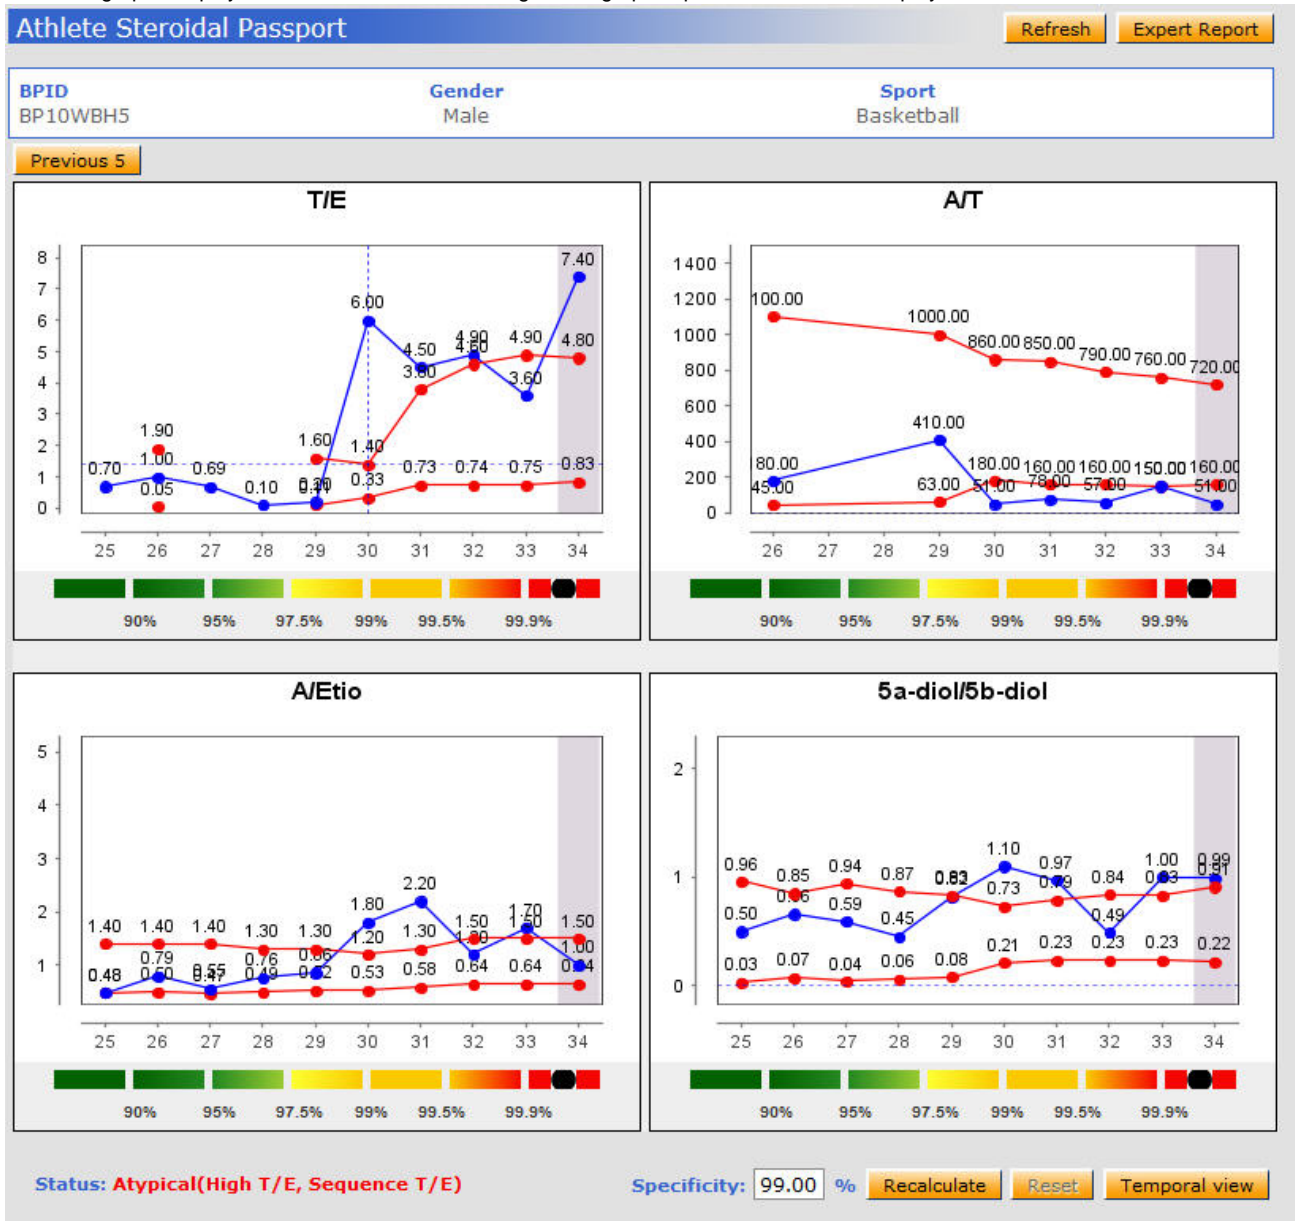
Athlete Steroidal Passport

Refresh Expert Report

BPID
BP10WBH5

Gender
Male

Sport
Basketball

Previous 5

T/E

8 7 6 5 4 3 2 1 0

7.40
6.00
4.50
3.80
4.90
4.60
4.90
3.60
4.80
1.90
1.00
0.05
0.70
0.69
0.10
1.60
0.20
0.11
1.40
0.33
0.73
0.74
0.75
0.83

25 26 27 28 29 30 31 32 33 34

90% 95% 97.5% 99% 99.5% 99.9%

A/T

1400 1200 1000 800 600 400 200 0

100.00
1000.00
860.00
850.00
790.00
760.00
720.00
410.00
180.00
45.00
63.00
180.00
51.00
160.00
78.00
160.00
57.00
150.00
160.00
51.00

26 27 28 29 30 31 32 33 34

90% 95% 97.5% 99% 99.5% 99.9%

A/Etio

5 4 3 2 1

1.40
1.40
1.40
1.30
1.30
1.80
1.20
2.20
1.30
1.50
1.30
1.70
1.50
1.50
1.00
0.48
0.79
0.50
0.55
0.47
0.76
0.49
0.86
0.82
0.53
0.58
0.64
0.64
0.64

25 26 27 28 29 30 31 32 33 34

90% 95% 97.5% 99% 99.5% 99.9%

5a-diol/5b-diol

2 1 0

0.96
0.85
0.76
0.94
0.87
0.83
0.82
1.10
0.73
0.97
0.79
0.84
1.00
0.83
0.99
0.91
0.50
0.59
0.45
0.49
0.03
0.07
0.04
0.06
0.08
0.21
0.23
0.23
0.23
0.22

25 26 27 28 29 30 31 32 33 34

90% 95% 97.5% 99% 99.5% 99.9%

Status: Atypical(High T/E, Sequence T/E)

Specificity: 99.00 % Recalculate Reset Temporal view